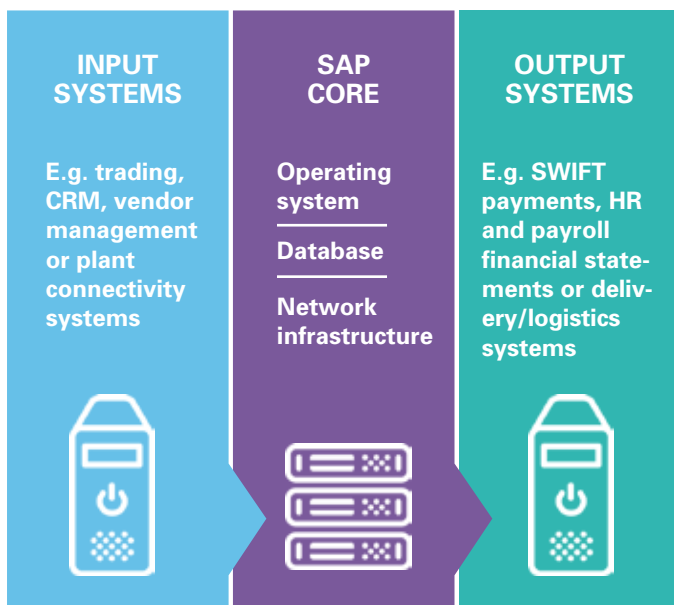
INPUT SYSTEMS

E.g. trading, CRM, vendor management or plant connectivity systems

SAP CORE

Operating system

Database

Network infrastructure

OUTPUT SYSTEMS

E.g. SWIFT payments, HR and payroll financial statements or delivery/logistics systems